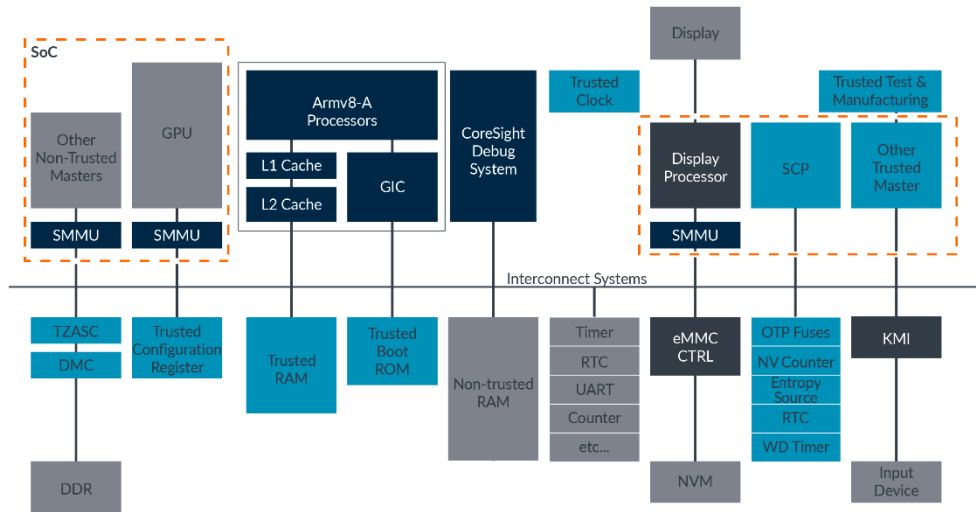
SoC

Other Non-Trusted Masters

SMMU

GPU

SMMU

Armv8-A Processors

L1 Cache

L2 Cache

GIC

CoreSight Debug System

Trusted Clock

Display

Trusted Test & Manufacturing

Display Processor

SMMU

SCP

Other Trusted Master

Interconnect Systems

TZASC

DMC

DDR

Trusted Configuration Register

Trusted RAM

Trusted Boot ROM

Non-trusted RAM

Timer

RTC

UART

Counter

etc...

eMMC CTRL

NVM

OTP Fuses

NV Counter

Entropy Source

RTC

WD Timer

KMI

Input Device